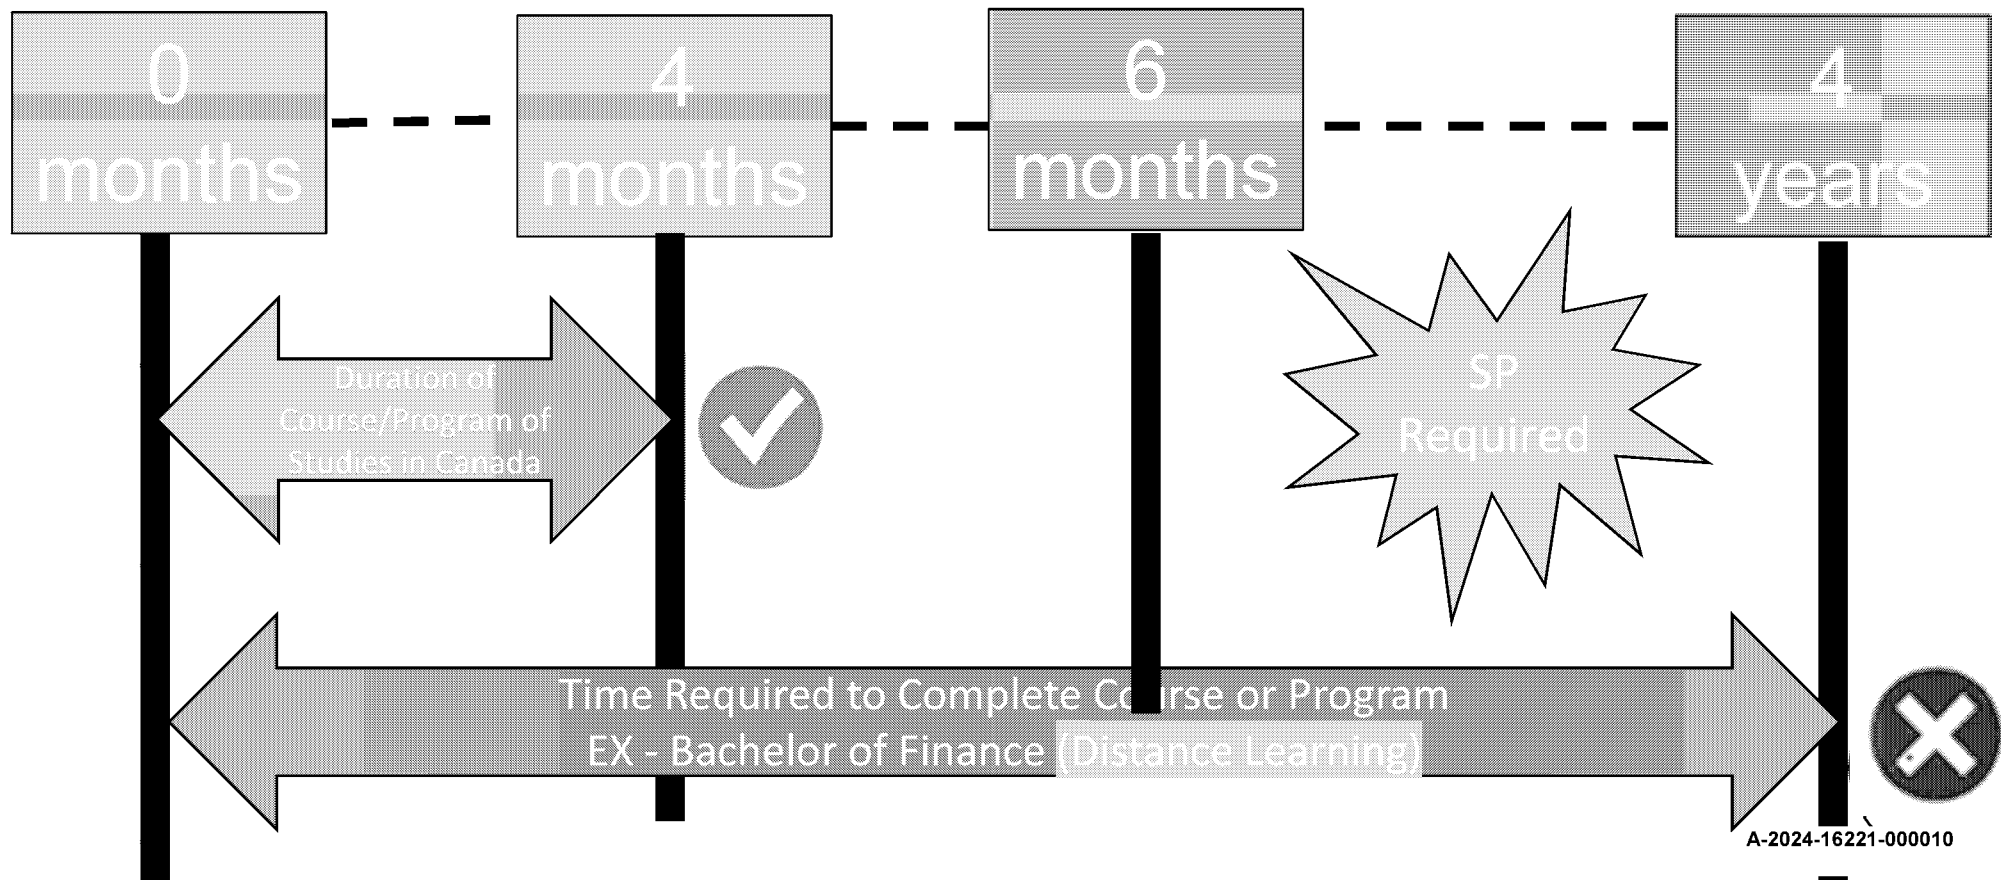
0 months

4 months

6 months

4 years

Duration of Course/Program of Studies in Canada

SP Required

Time Required to Complete Course or Program
EX - Bachelor of Finance (Distance Learning)

A-2024-16221-000010